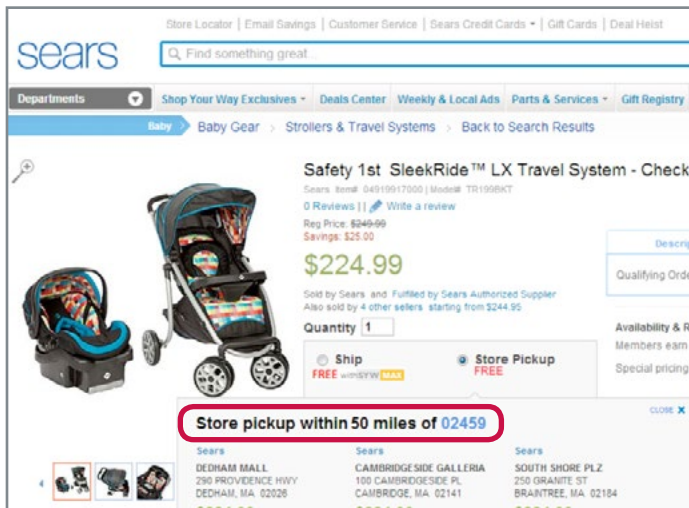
Store Locator | Email Savings | Customer Service | Sears Credit Cards | Gift Cards | Deal Heist

sears

Find something great

Departments

Shop Your Way Exclusives | Deals Center | Weekly & Local Ads | Parts & Services | Gift Registry

Baby > Baby Gear > Strollers & Travel Systems > Back to Search Results

Safety 1st SleekRide™ LX Travel System - Check

Sears Item# 04919917000 | Model# TR199BKT

0 Reviews | | Write a review

Reg Price: $249.99

Savings: $25.00

$224.99

Sold by Sears and Fulfilled by Sears Authorized Supplier

Also sold by 4 other sellers starting from $244.95

Quantity 1

Ship

FREE with SYW MAX

Store Pickup

FREE

Descri

Qualifying Orde

Availability & R

Members earn

Special pricing

Store pickup within 50 miles of 02459

CLOSE X

Sears
DEDHAM MALL
290 PROVIDENCE HWY
DEDHAM, MA 02026

Sears
CAMBRIDGESIDE GALLERIA
100 CAMBRIDGESIDE PL
CAMBRIDGE, MA 02141

Sears
SOUTH SHORE PLZ
250 GRANITE ST
BRAINTREE, MA 02184